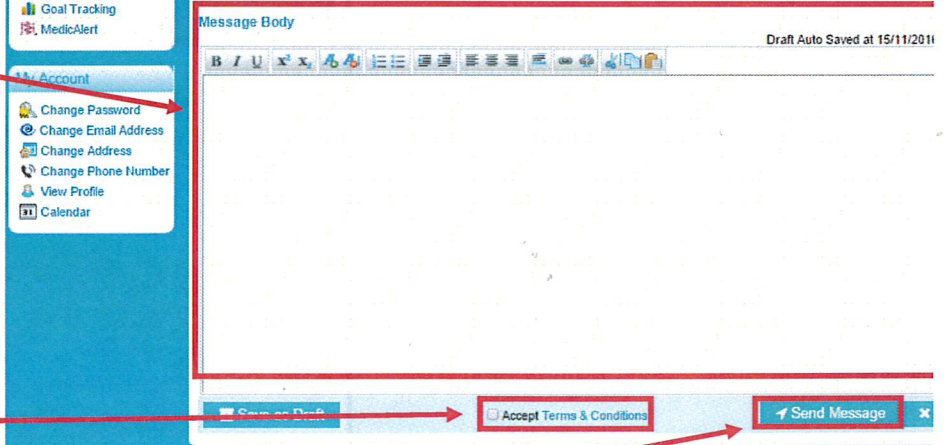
Goal Tracking
MedicAlert

My Account
Change Password
Change Email Address
Change Address
Change Phone Number
View Profile
Calendar

Message Body

Draft Auto Saved at 15/11/201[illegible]

B I U $x^2$ $x_2$

Save as Draft

Accept Terms & Conditions

Send Message